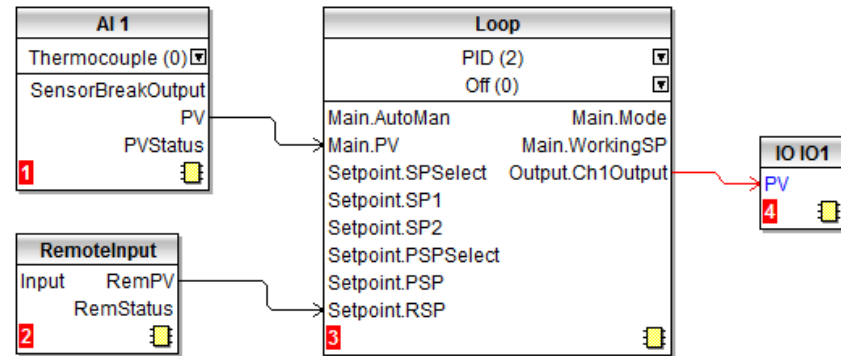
AI 1
Thermocouple (0)
SensorBreakOutput
PV
PVStatus
1

RemoteInput
Input
RemPV
RemStatus
2

Loop
PID (2)
Off (0)
Main.AutoMan
Main.PV
Setpoint.SPSelect
Setpoint.SP1
Setpoint.SP2
Setpoint.PSPSelect
Setpoint.PSP
Setpoint.RSP
Main.Mode
Main.WorkingSP
Output.Ch1Output
3

IO IO1
PV
4